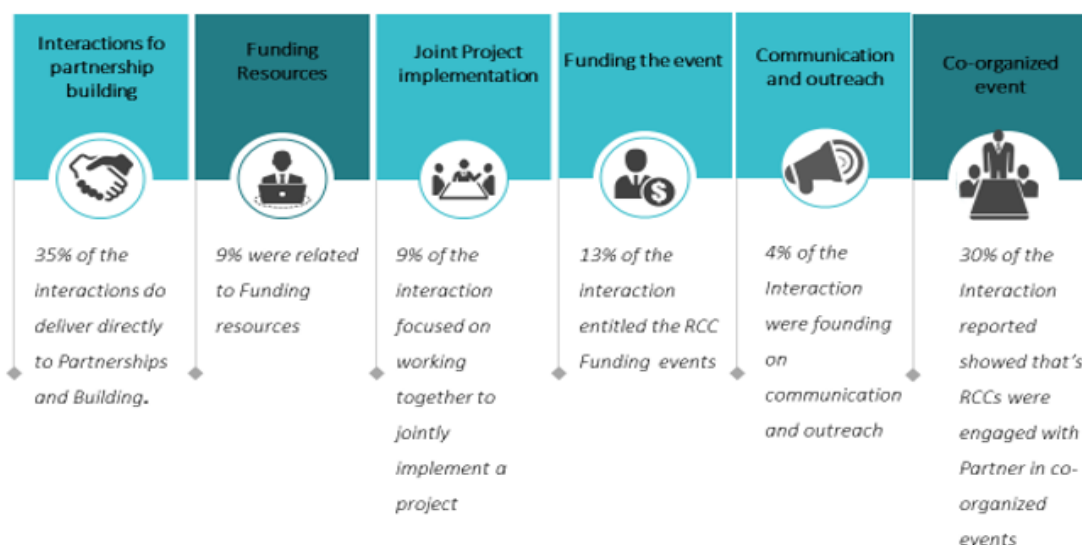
Interactions fo partnership building

35% of the interactions do deliver directly to Partnerships and Building.

Funding Resources

9% were related to Funding resources

Joint Project implementation

9% of the interaction focused on working together to jointly implement a project

Funding the event

13% of the interaction entitled the RCC Funding events

Communication and outreach

4% of the Interaction were founding on communication and outreach

Co-organized event

30% of the Interaction reported showed that's RCCs were engaged with Partner in co-organized events